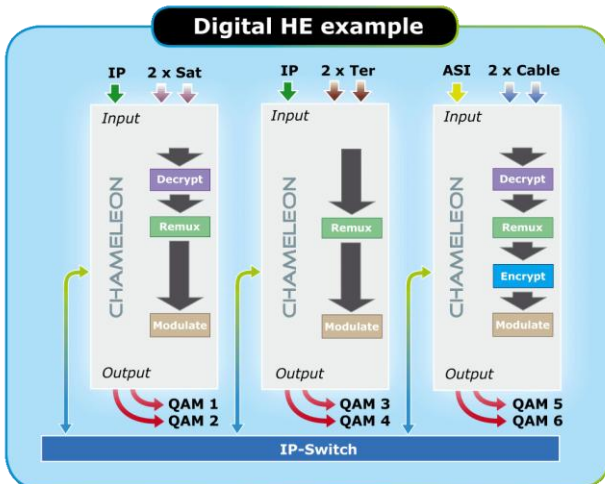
Digital HE example

IP 2 x Sat
Input
CHAMELEON
Decrypt
Remux
Modulate
Output
QAM 1
QAM 2

IP 2 x Ter
Input
CHAMELEON
Remux
Modulate
Output
QAM 3
QAM 4

ASI 2 x Cable
Input
CHAMELEON
Decrypt
Remux
Encrypt
Modulate
Output
QAM 5
QAM 6

IP-Switch